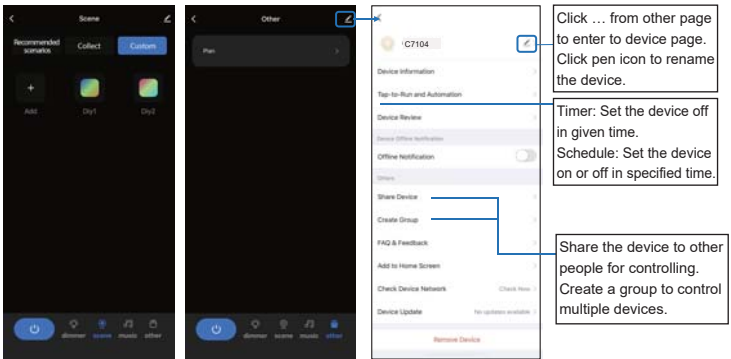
Scene

Recommended scenarios

Collect

Custom

Add

Diy1

Diy2

dimmer scene music other

Other

Plan

dimmer scene music other

C7104

Device Information

Tap-to-Run and Automation

Device Review

Device Offline Notification

Offline Notification

Others

Share Device

Create Group

FAQ & Feedback

Add to Home Screen

Check Device Network

Check Now

Device Update

No updates available

Remove Device

Click … from other page to enter to device page. Click pen icon to rename the device.

Timer: Set the device off in given time.
Schedule: Set the device on or off in specified time.

Share the device to other people for controlling. Create a group to control multiple devices.